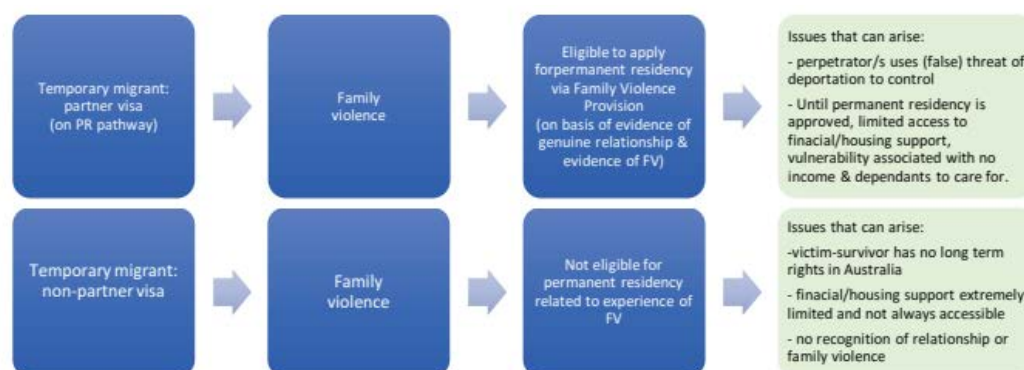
Temporary migrant: partner visa (on PR pathway)

Family violence

Eligible to apply forpermanent residency via Family Violence Provision (on basis of evidence of genuine relationship & evidence of FV)

Issues that can arise:

- perpetrator/s uses (false) threat of deportation to control

- Until permanent residency is approved, limited access to finacial/housing support, vulnerability associated with no income & dependants to care for.

Temporary migrant: non-partner visa

Family violence

Not eligible for permanent residency related to experience of FV

Issues that can arise:

-victim-survivor has no long term rights in Australia

- finacial/housing support extremely limited and not always accessible

- no recognition of relationship or family violence